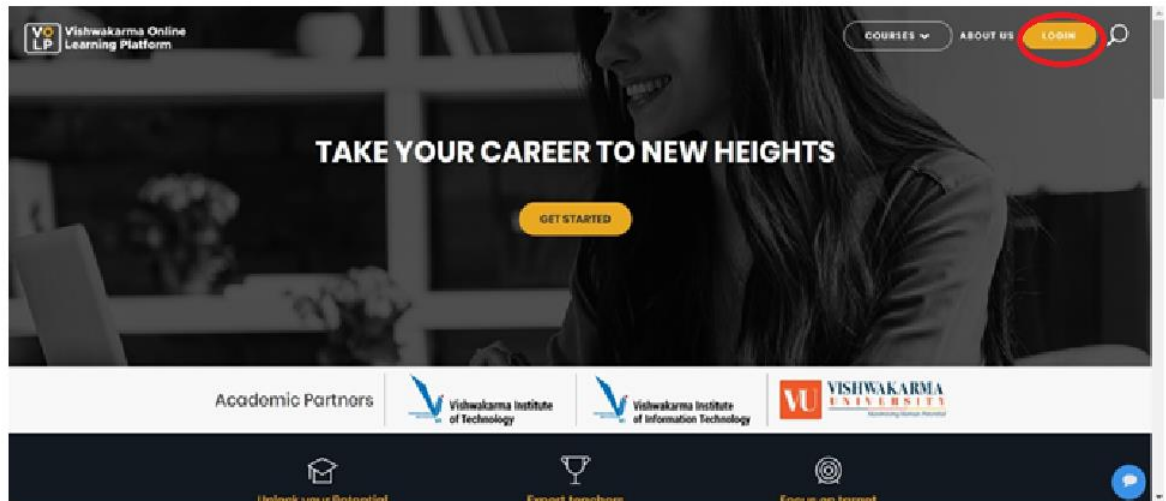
VO
LP Vishwakarma Online Learning Platform

COURSES ABOUT US LOGIN

TAKE YOUR CAREER TO NEW HEIGHTS

GET STARTED

Academic Partners

Vishwakarma Institute of Technology

Vishwakarma Institute of Information Technology

VU VISHWAKARMA UNIVERSITY

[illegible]

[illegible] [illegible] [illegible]